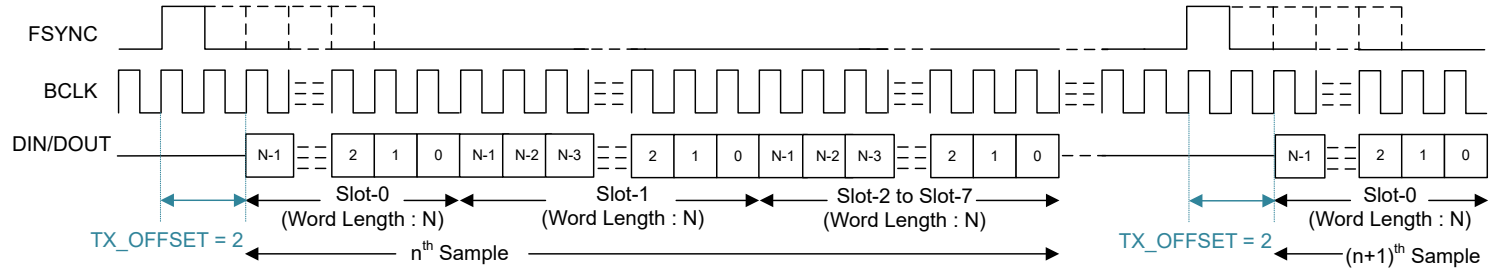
FSYNC
BCLK
DIN/DOUT
N-1 2 1 0 N-1 N-2 N-3 2 1 0 N-1 N-2 N-3 2 1 0
N-1 2 1 0
Slot-0
(Word Length : N)
Slot-1
(Word Length : N)
Slot-2 to Slot-7
(Word Length : N)
Slot-0
(Word Length : N)
TX_OFFSET = 2
$n^{th}$ Sample
TX_OFFSET = 2
$(n+1)^{th}$ Sample